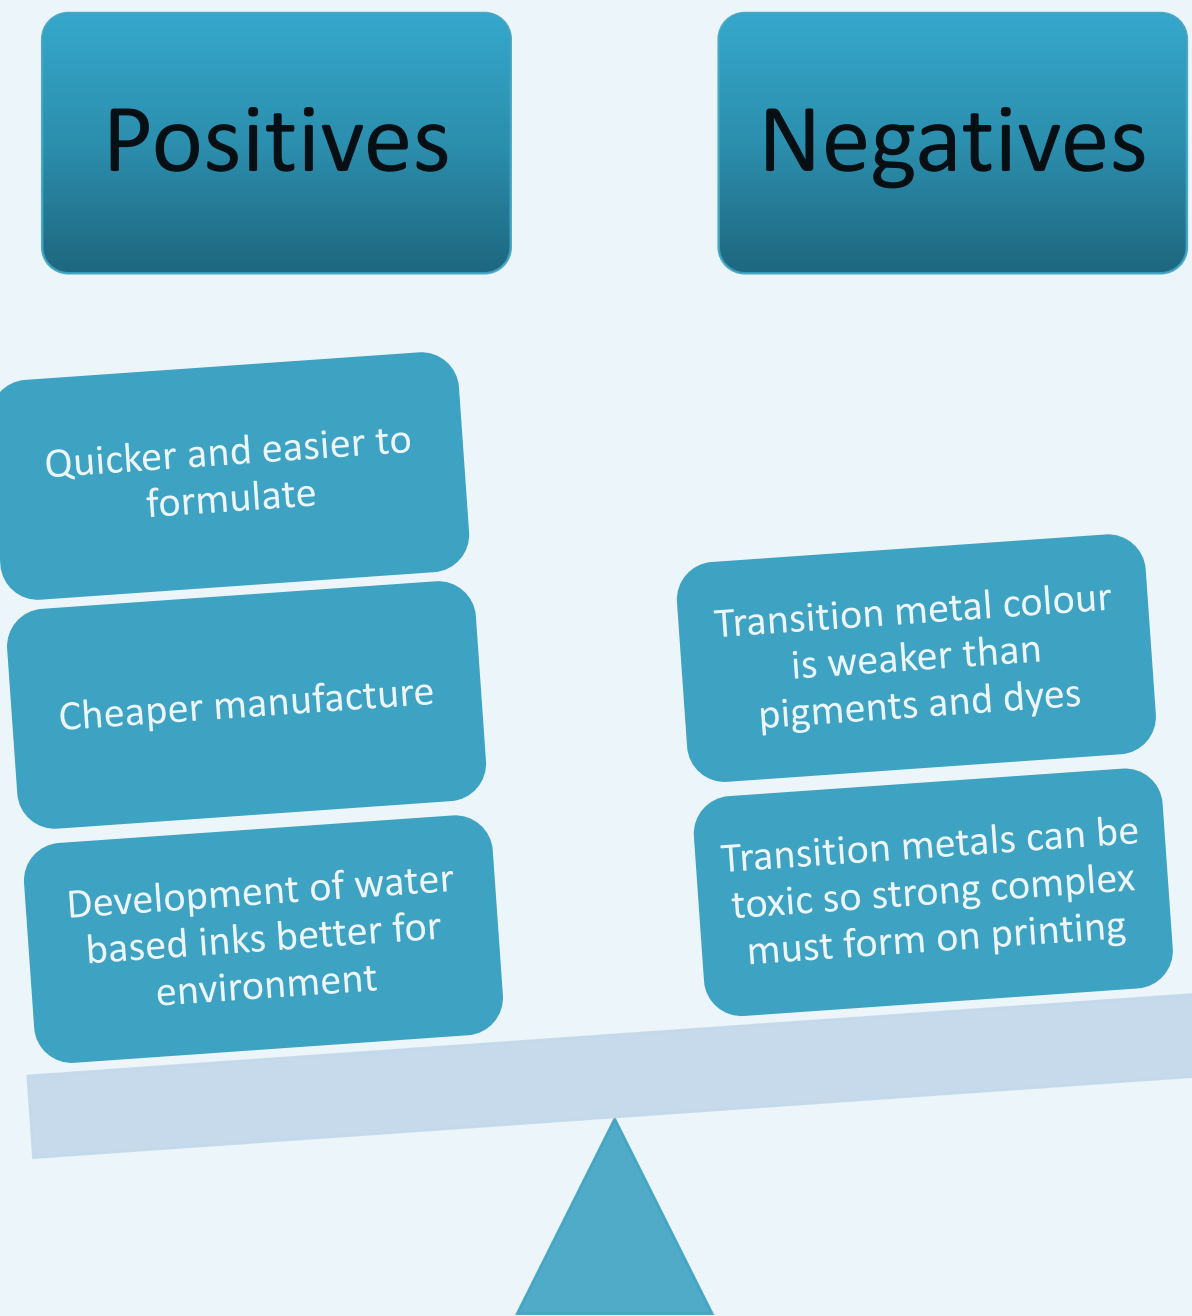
Positives

Negatives

Quicker and easier to formulate

Cheaper manufacture

Development of water based inks better for environment

Transition metal colour is weaker than pigments and dyes

Transition metals can be toxic so strong complex must form on printing